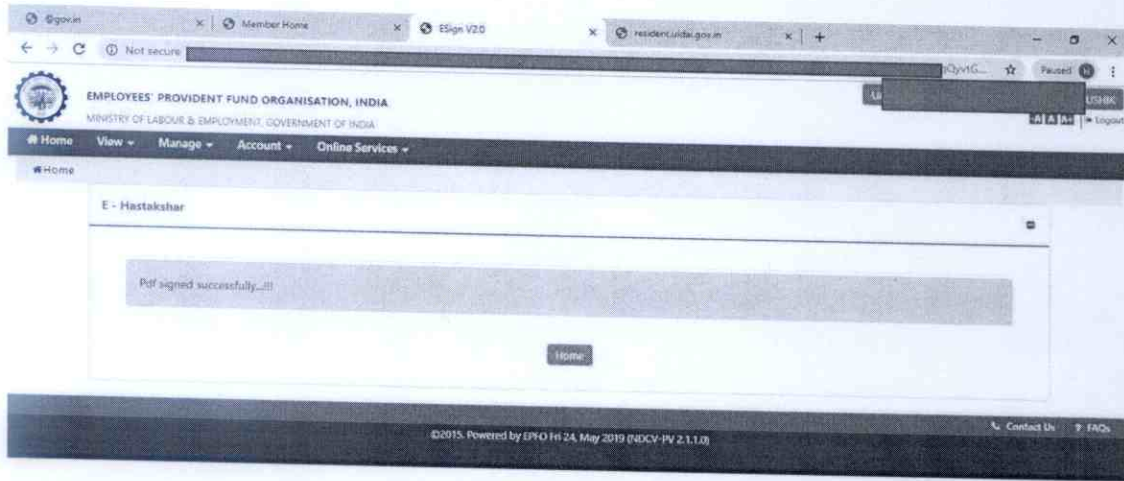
@gov.in ×
Member Home ×
ESign V2.0 ×
resident.uidai.gov.in ×
+

Not secure
pQyvtG... Paused

EMPLOYEES' PROVIDENT FUND ORGANISATION, INDIA
MINISTRY OF LABOUR & EMPLOYMENT, GOVERNMENT OF INDIA

U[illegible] USHIK
-A A A+ Logout

Home View Manage Account Online Services

Home

E - Hastakshar

Pdf signed successfully...!!!

Home

©2015. Powered by EPFO Fri 24, May 2019 (NDCV-PV 2.1.1.0)

Contact Us ? FAQs